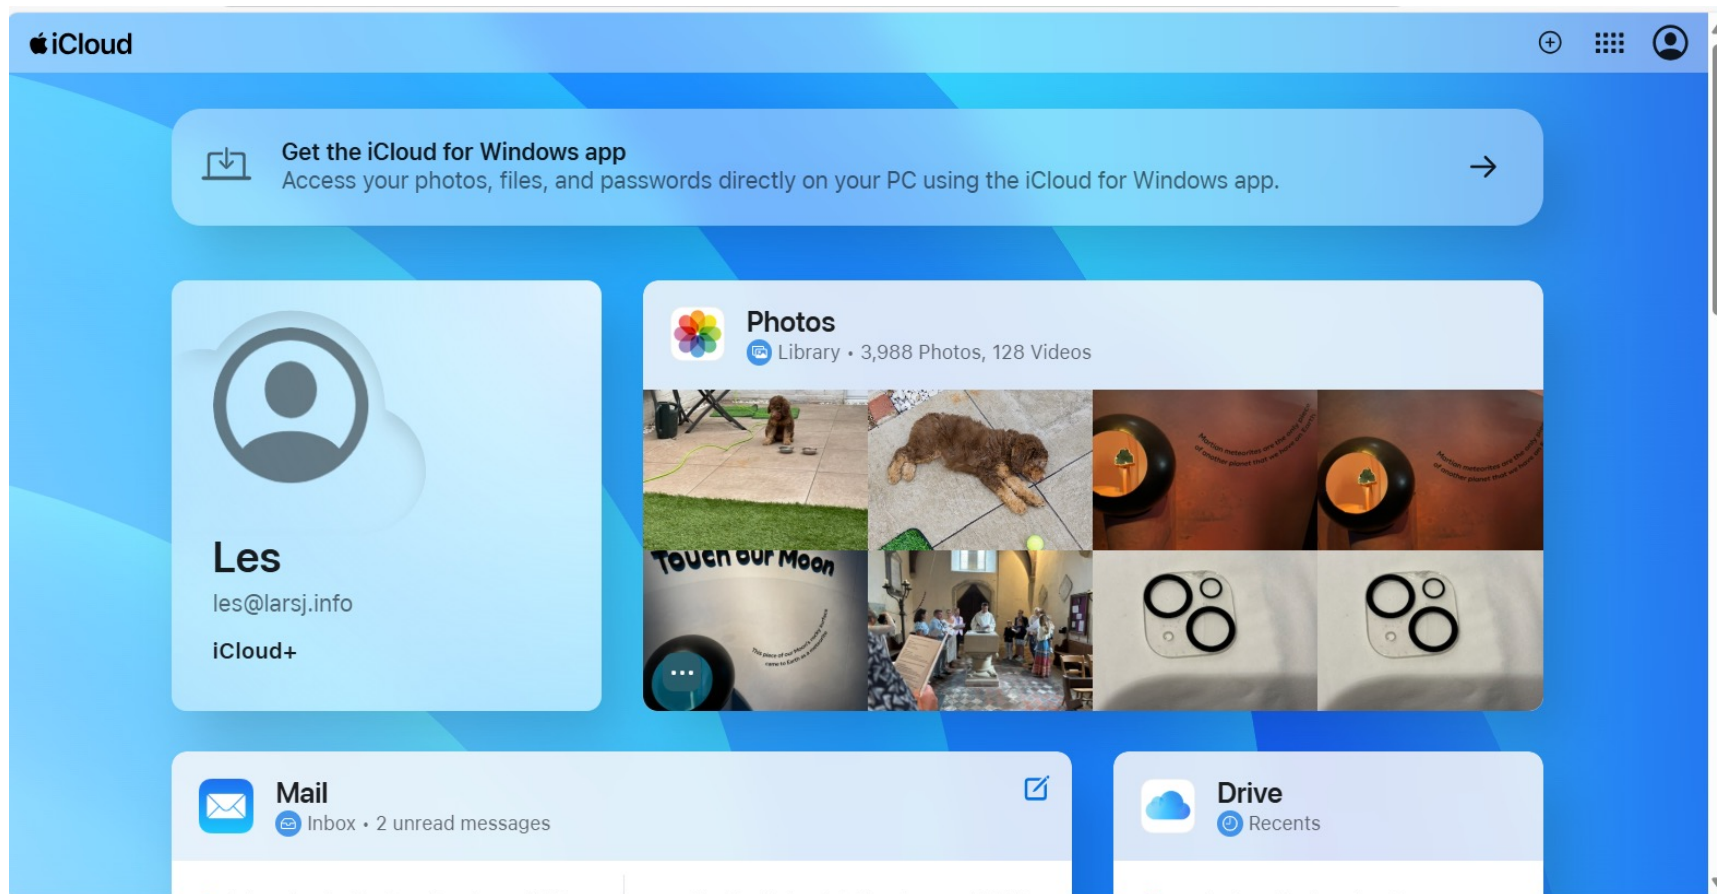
iCloud

Get the iCloud for Windows app
Access your photos, files, and passwords directly on your PC using the iCloud for Windows app.

Les
les@larsj.info
iCloud+

Photos
Library • 3,988 Photos, 128 Videos

Touch our Moon

Mail
Inbox • 2 unread messages

Drive
Recents